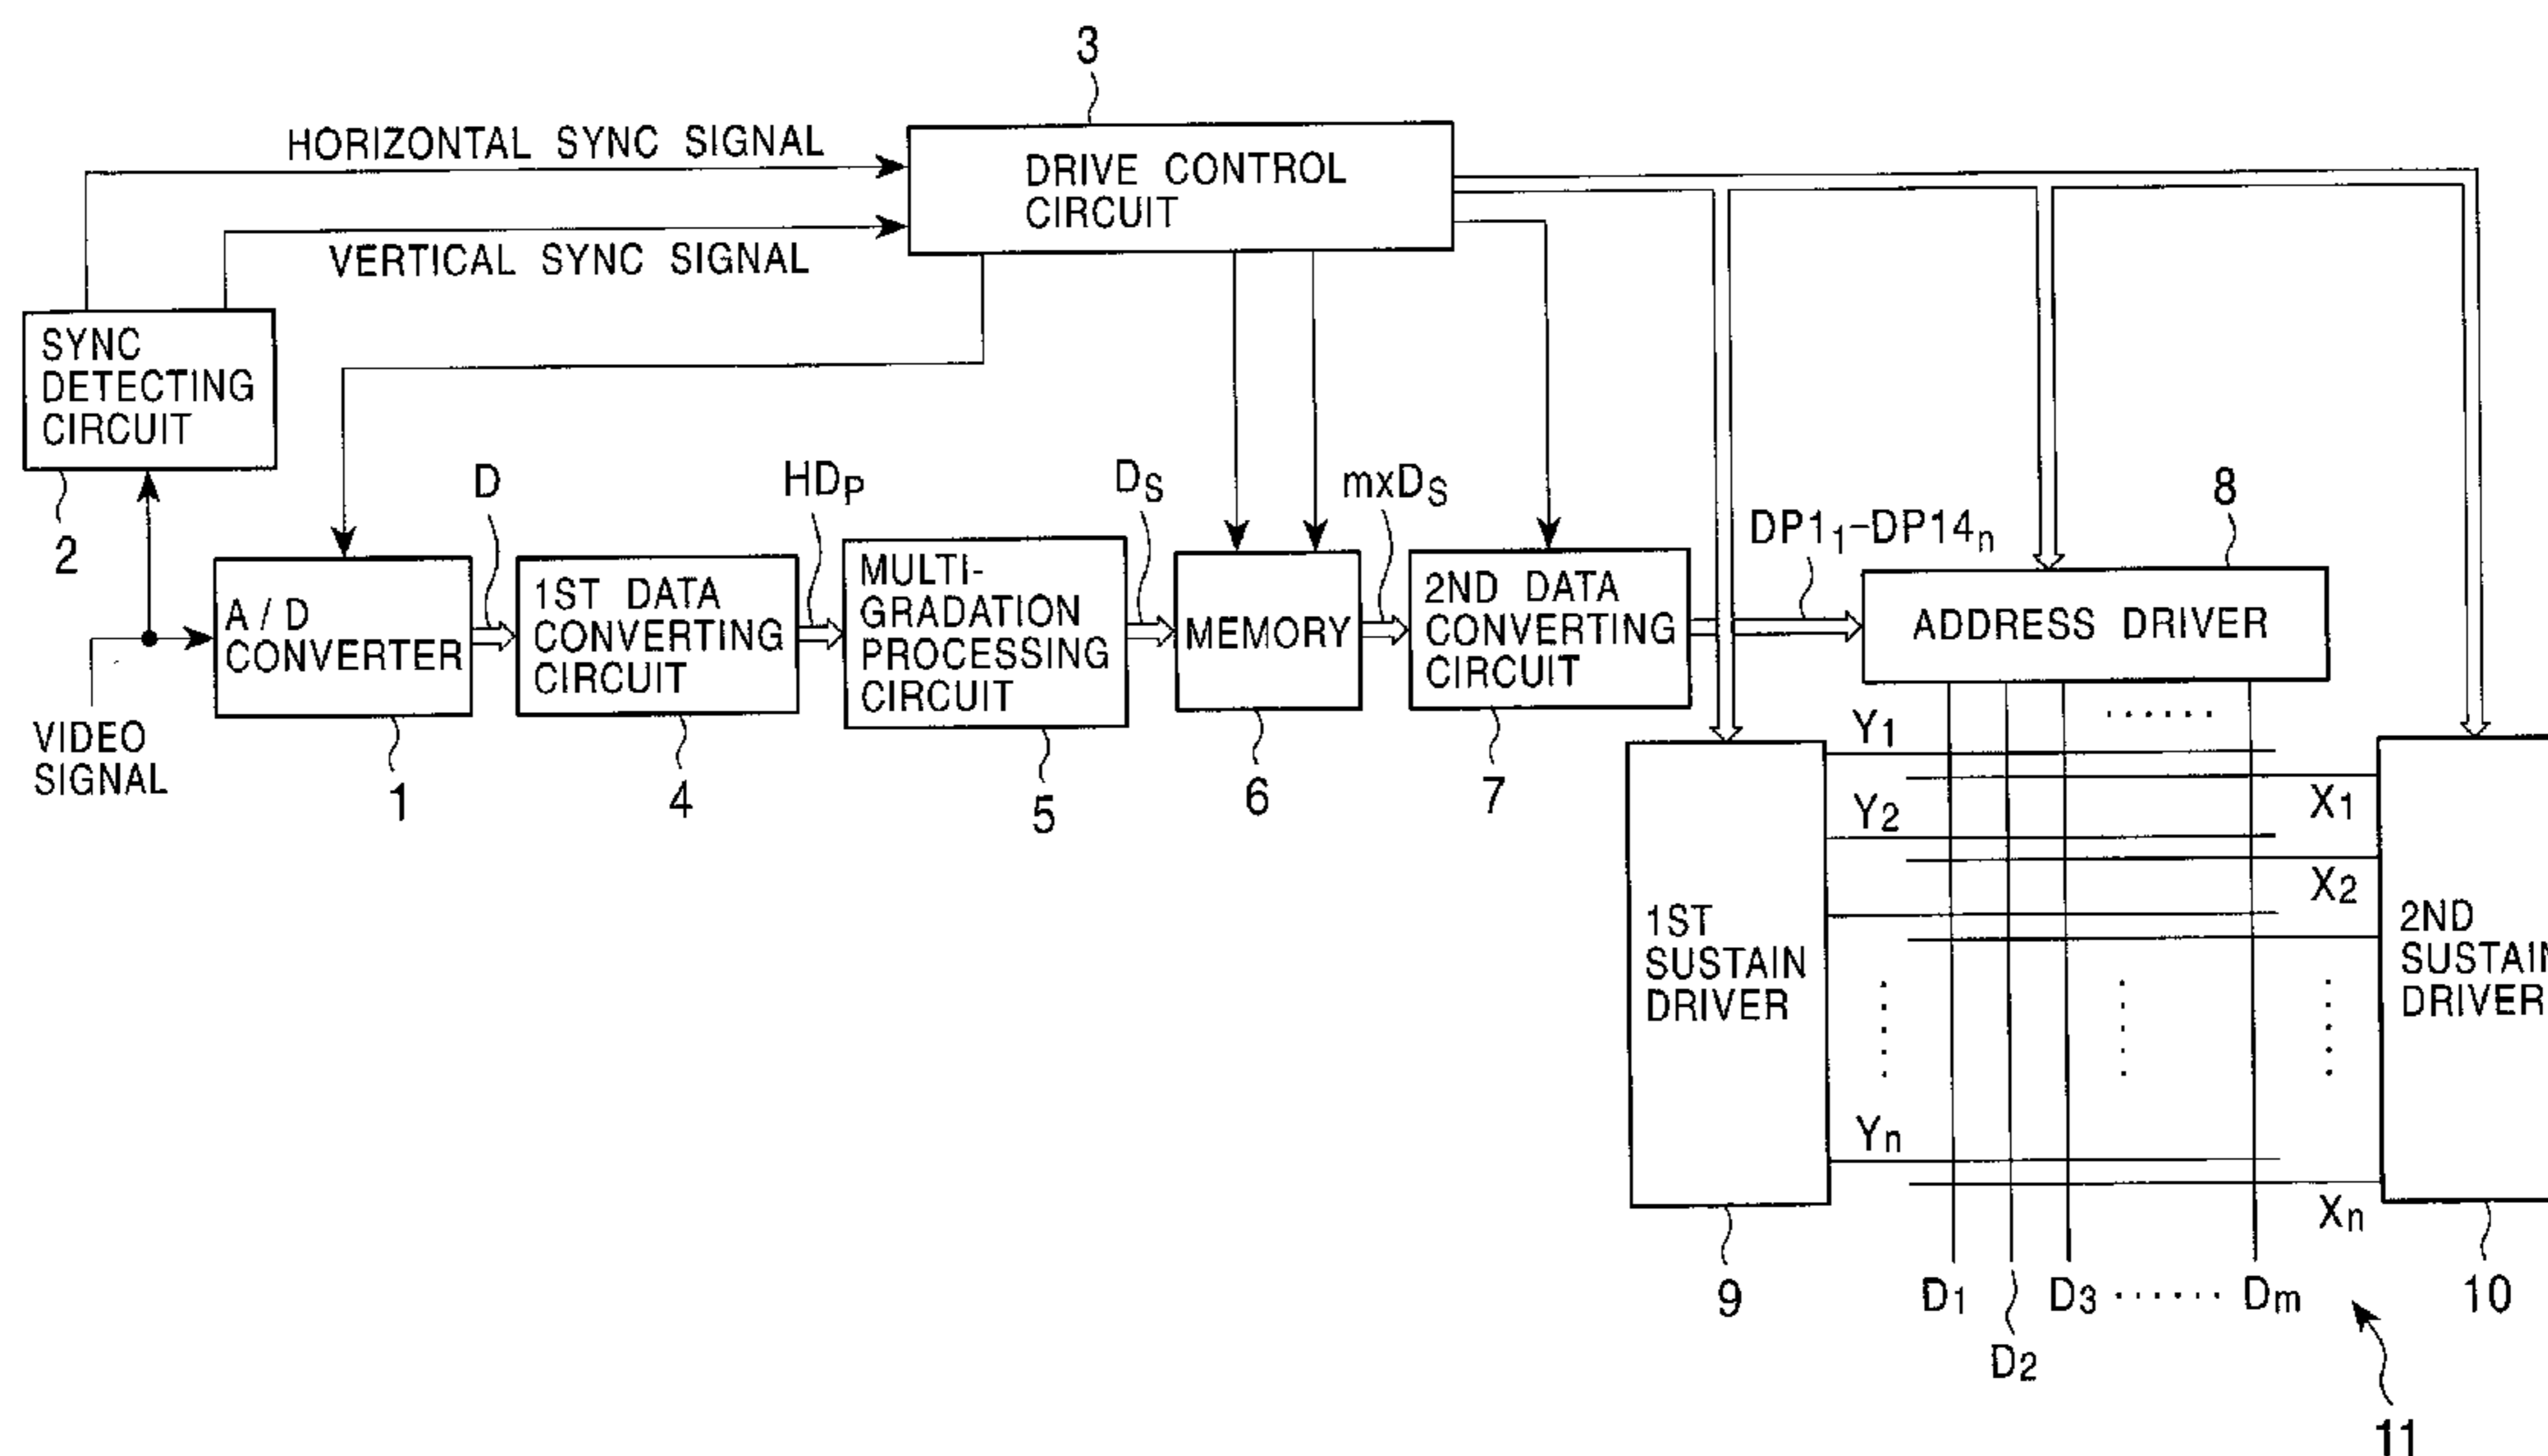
3

HORIZONTAL SYNC SIGNAL

DRIVE CONTROL CIRCUIT

VERTICAL SYNC SIGNAL

SYNC DETECTING CIRCUIT

2

D

$HD_P$

$D_S$

$mxD_S$

8

$DP1_1$-$DP14_n$

A / D CONVERTER

1ST DATA CONVERTING CIRCUIT

MULTI-GRADATION PROCESSING CIRCUIT

MEMORY

2ND DATA CONVERTING CIRCUIT

ADDRESS DRIVER

VIDEO SIGNAL

1

4

5

6

7

$Y_1$

$Y_2$

$X_1$

$X_2$

1ST SUSTAIN DRIVER

2ND SUSTAIN DRIVER

$Y_n$

$X_n$

9

$D_1$

$D_2$

$D_3$ ...... $D_m$

10

11